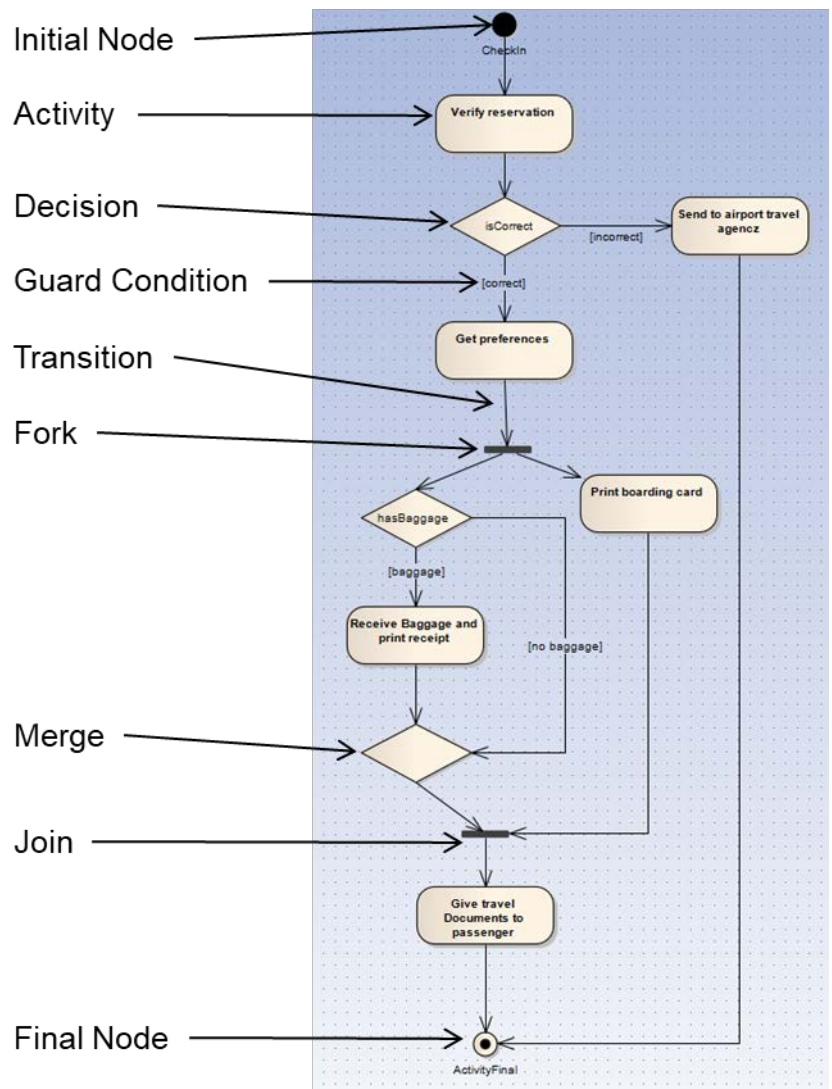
Initial Node

CheckIn

Activity

Verify reservation

Decision

isCorrect

[incorrect]

Send to airport travel agencz

Guard Condition

[correct]

Transition

Get preferences

Fork

hasBaggage

Print boarding card

[baggage]

Receive Baggage and print receipt

[no baggage]

Merge

Join

Give travel Documents to passenger

Final Node

ActivityFinal